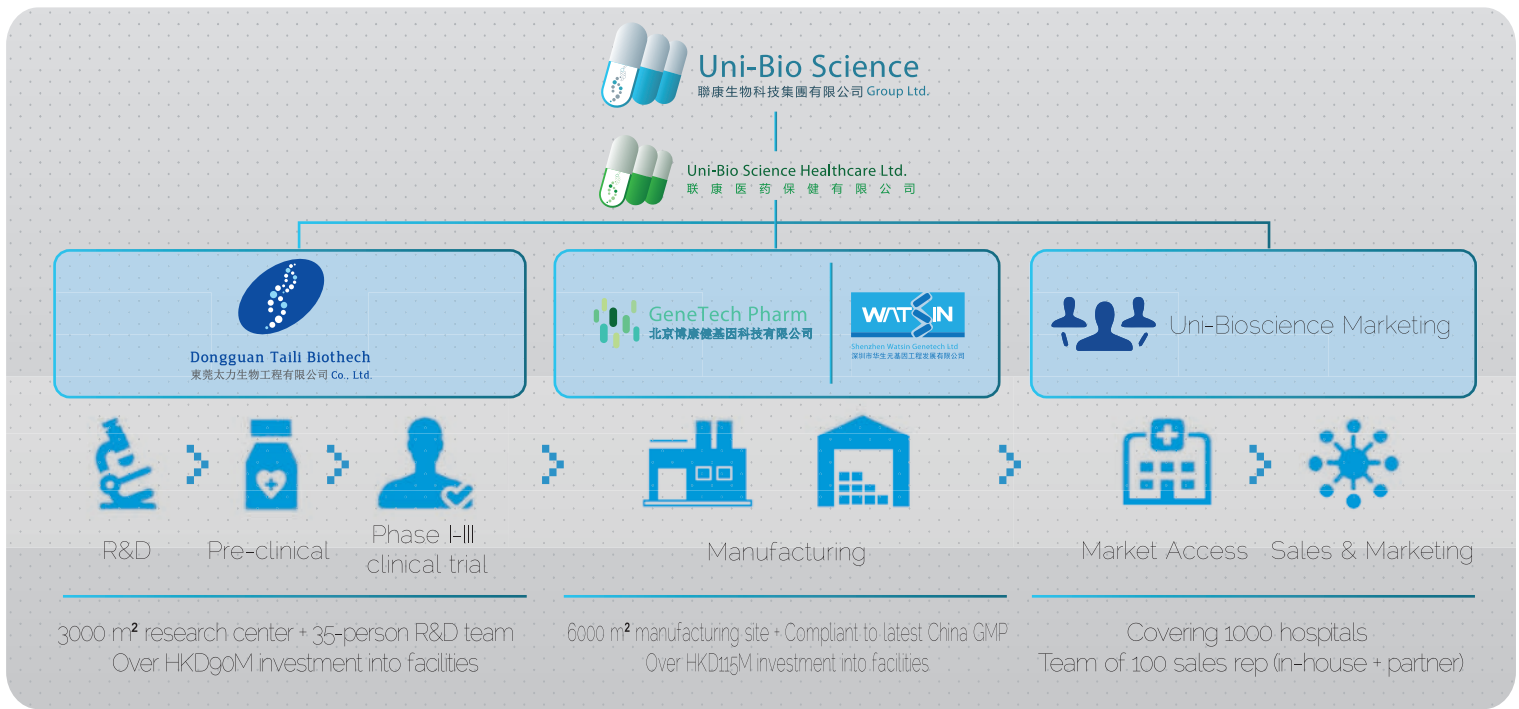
Uni-Bio Science
聯康生物科技集團有限公司 Group Ltd.

Uni-Bio Science Healthcare Ltd.
联康医药保健有限公司

Dongguan Taili Biothech
東莞太力生物工程有限公司 Co., Ltd.

GeneTech Pharm
北京博康健基因科技有限公司

WATSIN
Shenzhen Watsin Genetech Ltd
深圳市华生元基因工程发展有限公司

Uni-Bioscience Marketing

R&D

Pre-clinical

Phase I-III clinical trial

Manufacturing

Market Access

Sales & Marketing

3000 m² research center + 35-person R&D team
Over HKD90M investment into facilities

6000 m² manufacturing site + Compliant to latest China GMP
Over HKD115M investment into facilities

Covering 1000 hospitals
Team of 100 sales rep (in-house + partner)